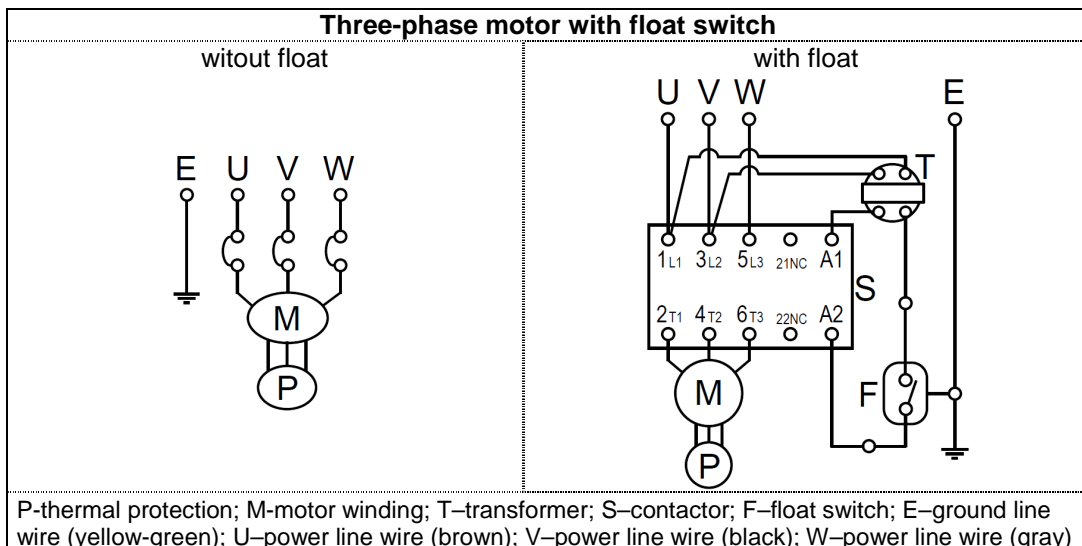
| Three-phase motor with float switch | |
|---|---|
| witout float | with float |

E U V W

M

P

U V W E

T

$1_{L1}$ $3_{L2}$ $5_{L3}$ $21_{NC}$ A1

S

$2_{T1}$ $4_{T2}$ $6_{T3}$ $22_{NC}$ A2

M

F

P

P-thermal protection; M-motor winding; T–transformer; S–contactor; F–float switch; E–ground line wire (yellow-green); U–power line wire (brown); V–power line wire (black); W–power line wire (gray)